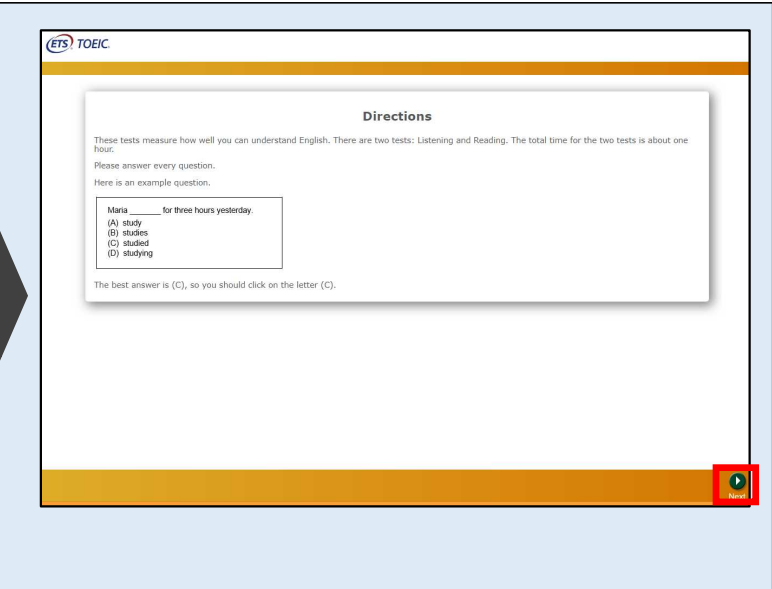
ETS TOEIC.

Directions

These tests measure how well you can understand English. There are two tests: Listening and Reading. The total time for the two tests is about one hour.

Please answer every question.

Here is an example question.

Maria ______ for three hours yesterday.
(A) study
(B) studies
(C) studied
(D) studying

The best answer is (C), so you should click on the letter (C).

Next